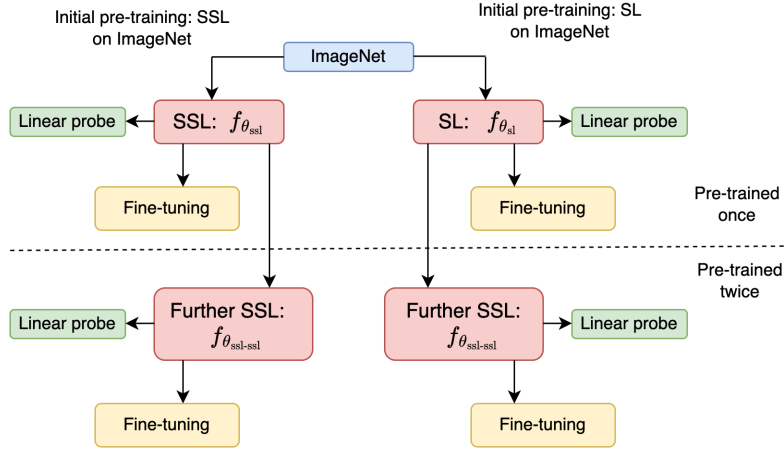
Initial pre-training: SSL on ImageNet

Initial pre-training: SL on ImageNet

ImageNet

Linear probe

SSL: $f_{\theta_{\text{ssl}}}$

SL: $f_{\theta_{\text{sl}}}$

Linear probe

Fine-tuning

Fine-tuning

Pre-trained once

Pre-trained twice

Linear probe

Further SSL: $f_{\theta_{\text{ssl-ssl}}}$

Further SSL: $f_{\theta_{\text{ssl-ssl}}}$

Linear probe

Fine-tuning

Fine-tuning